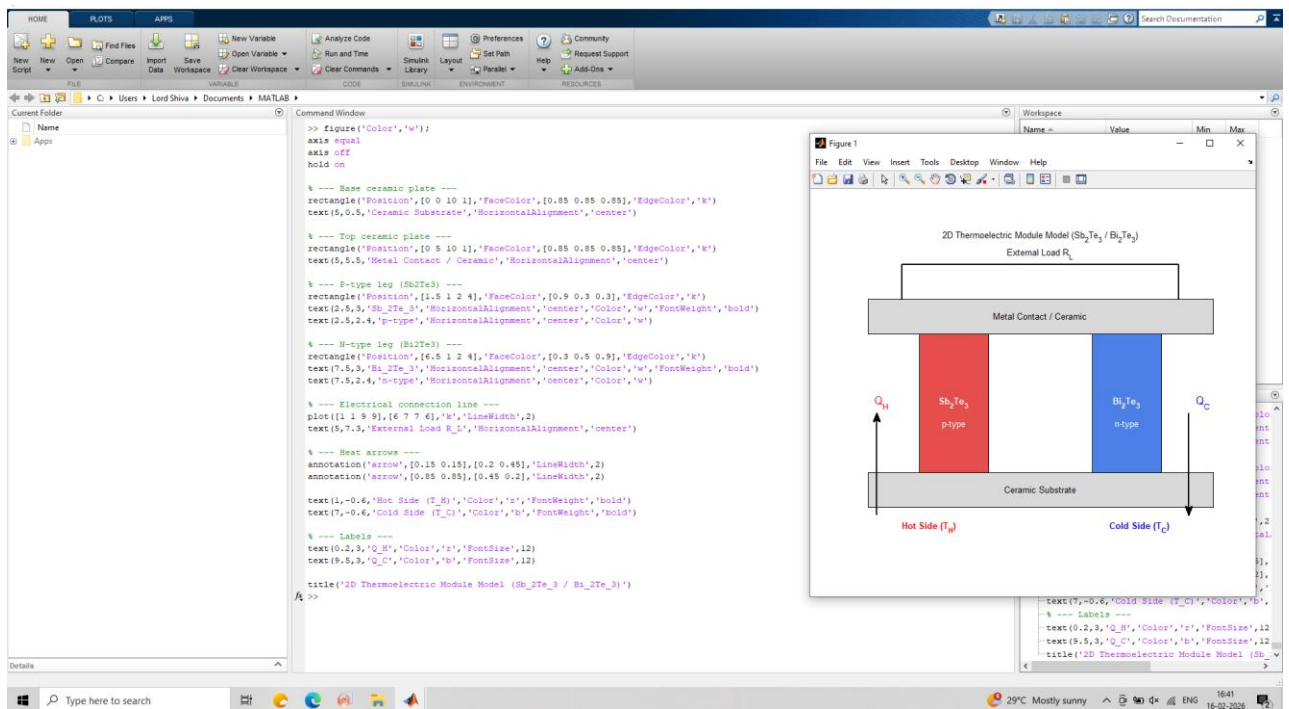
HOME PLOTS APPS

New Script New Open Find Files Compare Import Data Save Workspace New Variable Open Variable Clear Workspace Analyze Code Run and Time Clear Commands Simulink Library Layout Preferences Set Path Parallel Help Community Request Support Add-Ons

FILE VARIABLE CODE SIMULINK ENVIRONMENT RESOURCES

Search Documentation

C: ▸ Users ▸ Lord Shiva ▸ Documents ▸ MATLAB ▸

Current Folder

Name

Apps

Details

Command Window

>> figure('Color','w');
axis equal
axis off
hold on

% --- Base ceramic plate ---
rectangle('Position',[0 0 10 1],'FaceColor',[0.85 0.85 0.85],'EdgeColor','k')
text(5,0.5,'Ceramic Substrate','HorizontalAlignment','center')

% --- Top ceramic plate ---
rectangle('Position',[0 5 10 1],'FaceColor',[0.85 0.85 0.85],'EdgeColor','k')
text(5,5.5,'Metal Contact / Ceramic','HorizontalAlignment','center')

% --- P-type leg (Sb2Te3) ---
rectangle('Position',[1.5 1 2 4],'FaceColor',[0.9 0.3 0.3],'EdgeColor','k')
text(2.5,3,'Sb_2Te_3','HorizontalAlignment','center','Color','w','FontWeight','bold')
text(2.5,2.4,'p-type','HorizontalAlignment','center','Color','w')

% --- N-type leg (Bi2Te3) ---
rectangle('Position',[6.5 1 2 4],'FaceColor',[0.3 0.5 0.9],'EdgeColor','k')
text(7.5,3,'Bi_2Te_3','HorizontalAlignment','center','Color','w','FontWeight','bold')
text(7.5,2.4,'n-type','HorizontalAlignment','center','Color','w')

% --- Electrical connection line ---
plot([1 1 9 9],[6 7 7 6],'k','LineWidth',2)
text(5,7.3,'External Load R_L','HorizontalAlignment','center')

% --- Heat arrows ---
annotation('arrow',[0.15 0.15],[0.2 0.45],'LineWidth',2)
annotation('arrow',[0.85 0.85],[0.45 0.2],'LineWidth',2)

text(1,-0.6,'Hot Side (T_H)','Color','r','FontWeight','bold')
text(7,-0.6,'Cold Side (T_C)','Color','b','FontWeight','bold')

% --- Labels ---
text(0.2,3,'Q_H','Color','r','FontSize',12)
text(9.5,3,'Q_C','Color','b','FontSize',12)

title('2D Thermoelectric Module Model (Sb_2Te_3 / Bi_2Te_3)')
fx >>

Workspace
Name Value Min Max

Figure 1
File Edit View Insert Tools Desktop Window Help

2D Thermoelectric Module Model (Sb$_2$Te$_3$ / Bi$_2$Te$_3$)
External Load R$_L$
Metal Contact / Ceramic
Q$_H$
Sb$_2$Te$_3$
p-type
Bi$_2$Te$_3$
n-type
Q$_C$
Ceramic Substrate
Hot Side (T$_H$)
Cold Side (T$_C$)

text(7,-0.6,'Cold Side (T_C)','Color','b',
% --- Labels ---
text(0.2,3,'Q_H','Color','r','FontSize',12
text(9.5,3,'Q_C','Color','b','FontSize',12
title('2D Thermoelectric Module Model (Sb_

Type here to search
29°C Mostly sunny ENG 16:41 16-02-2026